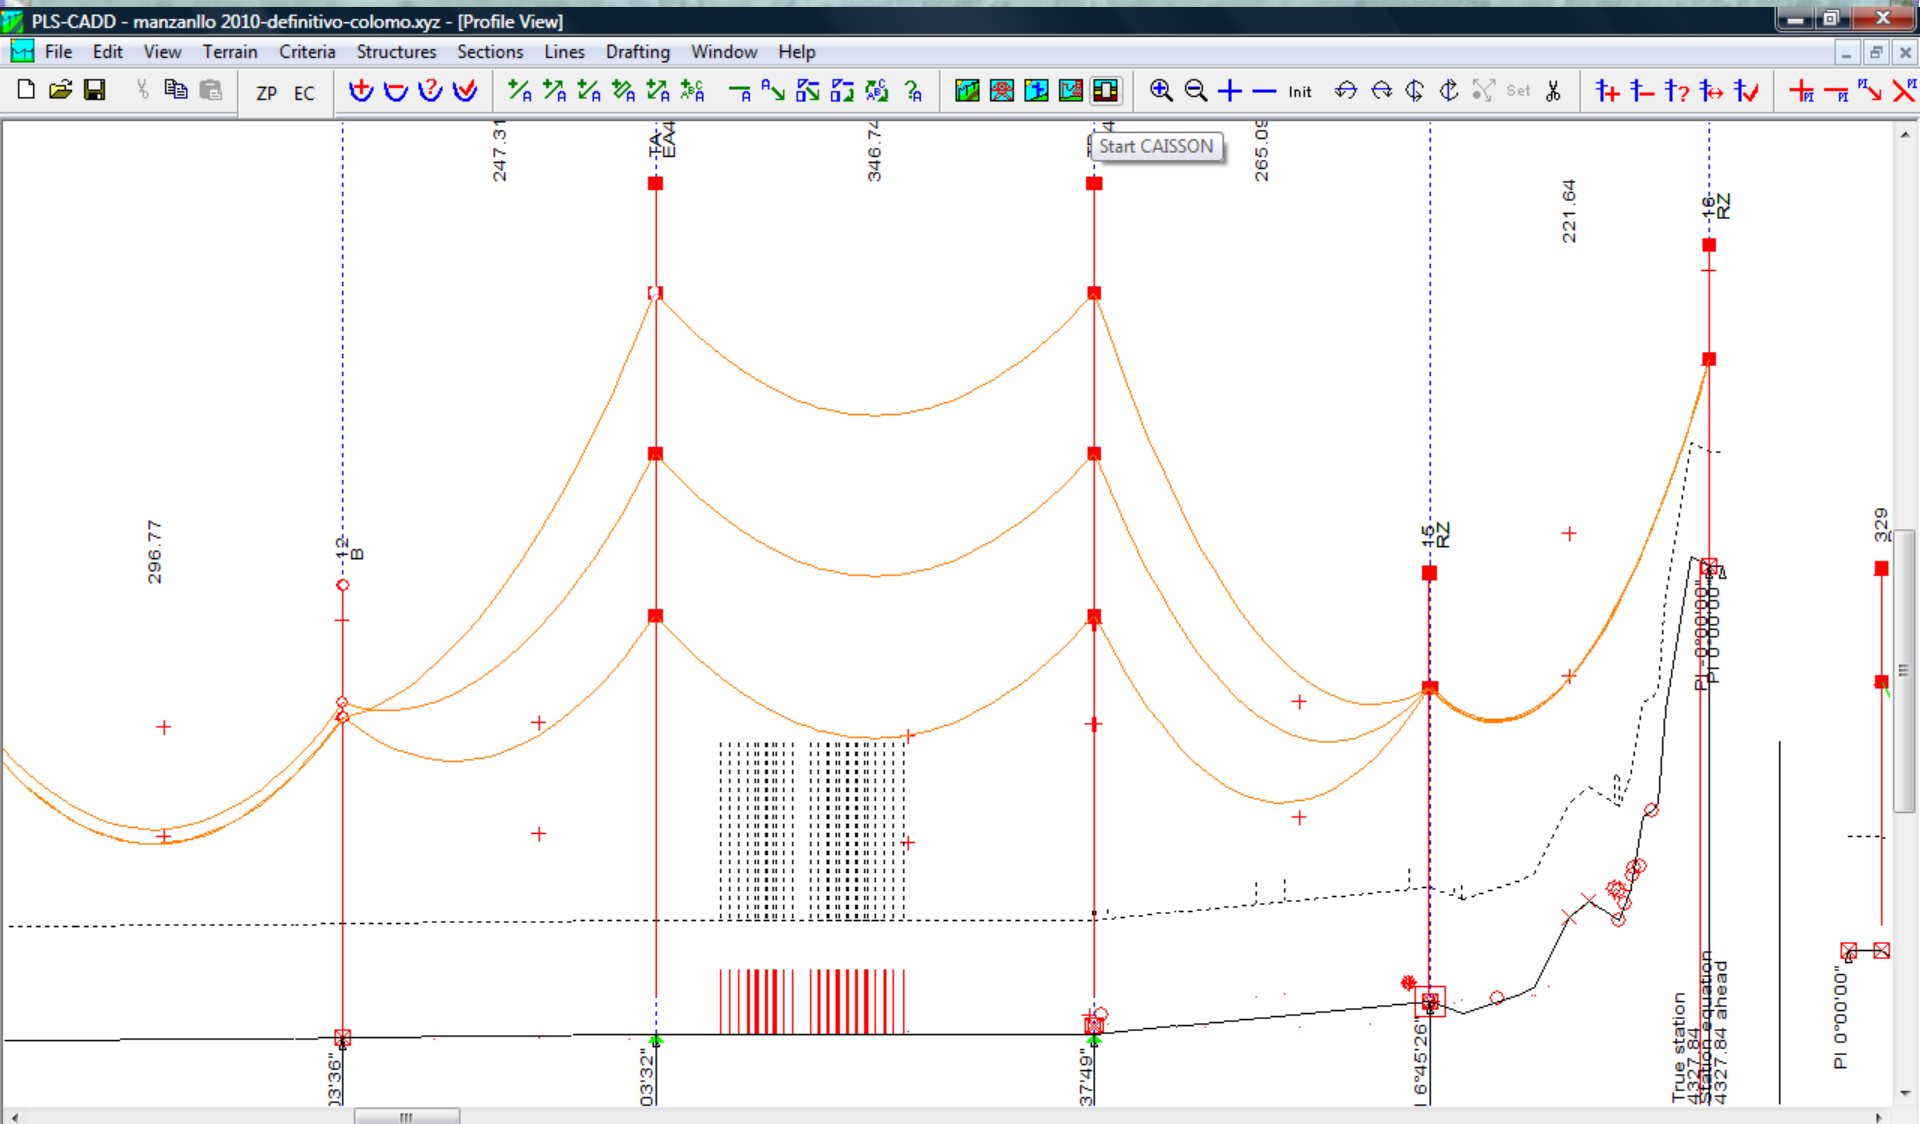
PLS-CADD - manzanllo 2010-definitivo-colomo.xyz - [Profile View]

File Edit View Terrain Criteria Structures Sections Lines Drafting Window Help

ZP EC Init Set

Start CAISSON

247.31
TA-EA4
346.74
265.09
221.64
16 RZ
296.77
12 B
15 RZ
329
PI 0°00'00"
PI 0°00'00"
PI 0°00'00"
03'36"
03'32"
37'49"
6°45'26"
True station 4327.84
Station equation 4327.84 ahead